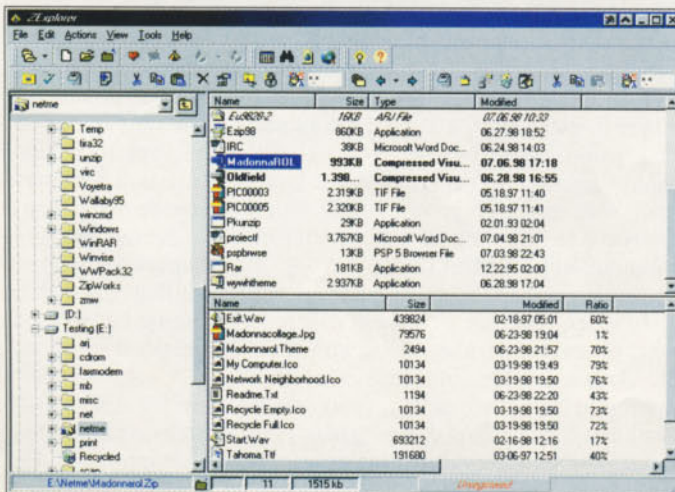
ZExplorer

File Edit Actions View Tools Help

netme

Temp
tira32
unzip
virc
Voyetra
Wallaby95
wincmd
Windows
WinRAR
Winvise
WWPack32
ZipWorks
zmw
(D:)
Testing (E:)
arj
cdrom
faxmodem
mb
misc
net
netme
print
Recycled

| Name | Size | Type | Modified |
|---|---|---|---|
| Ex9829-2 | 16KB | ARJ File | 07.06.98 10:33 |
| Ezip98 | 860KB | Application | 06.27.98 18:52 |
| IRC | 36KB | Microsoft Word Doc... | 06.24.98 14:03 |
| MadonnaROL | 993KB | Compressed Visu... | 07.06.98 17:18 |
| Oldfield | 1.398... | Compressed Visu... | 06.28.98 16:55 |
| PIC00003 | 2.319KB | TIF File | 05.18.97 11:40 |
| PIC00005 | 2.320KB | TIF File | 05.18.97 11:41 |
| Pkunzip | 29KB | Application | 02.01.93 02:04 |
| proiectf | 3.767KB | Microsoft Word Doc... | 07.04.98 21:01 |
| pspbrwse | 13KB | PSP 5 Browser File | 07.03.98 22:43 |
| Rar | 181KB | Application | 12.22.95 02:00 |
| wywhtheme | 2.937KB | Application | 06.28.98 17:04 |

| Name | Size | Modified | Ratio |
|---|---|---|---|
| Exit.Wav | 439824 | 02-18-97 05:01 | 60% |
| Madonnacollage.Jpg | 79576 | 06-23-98 19:04 | 1% |
| Madonnarol.Theme | 2494 | 06-23-98 21:57 | 70% |
| My Computer.Ico | 10134 | 03-19-98 19:49 | 79% |
| Network Neighborhood.Ico | 10134 | 03-19-98 19:50 | 76% |
| Readme.Txt | 1194 | 06-23-98 22:20 | 43% |
| Recycle Empty.Ico | 10134 | 03-19-98 19:50 | 73% |
| Recycle Full.Ico | 10134 | 03-19-98 19:50 | 72% |
| Start.Wav | 693212 | 02-16-98 12:16 | 17% |
| Tahoma.Ttf | 191680 | 03-06-97 12:51 | 40% |

E:\Netme\Madonnarol.Zip | 11 | 1515 kb | Unregistered